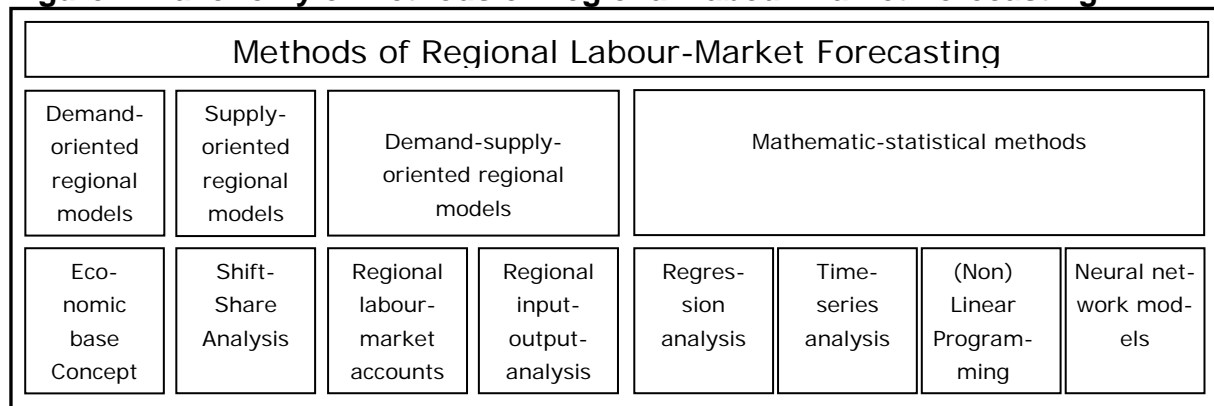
Methods of Regional Labour-Market Forecasting

Demand-oriented regional models

Supply-oriented regional models

Demand-supply-oriented regional models

Mathematic-statistical methods

Economic base Concept

Shift-Share Analysis

Regional labour-market accounts

Regional input-output-analysis

Regression analysis

Time-series analysis

(Non) Linear Programming

Neural network models